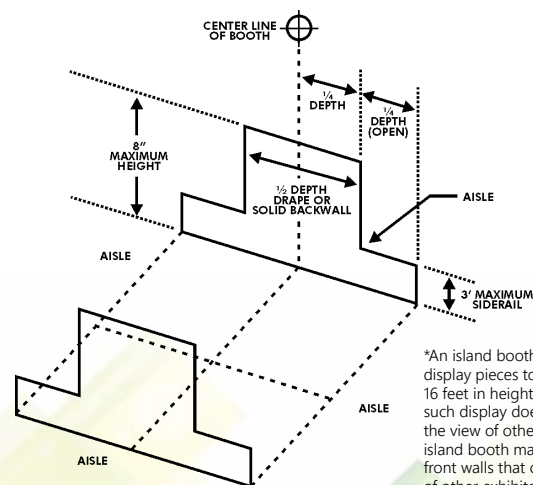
CENTER LINE OF BOOTH

8" MAXIMUM HEIGHT

$\frac{1}{4}$ DEPTH

$\frac{1}{4}$ DEPTH (OPEN)

$\frac{1}{2}$ DEPTH DRAPE OR SOLID BACKWALL

AISLE

AISLE

3' MAXIMUM SIDERAIL

AISLE

AISLE

*An island booth display pieces to 16 feet in height such display doe the view of othe island booth ma front walls that c of other exhibit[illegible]